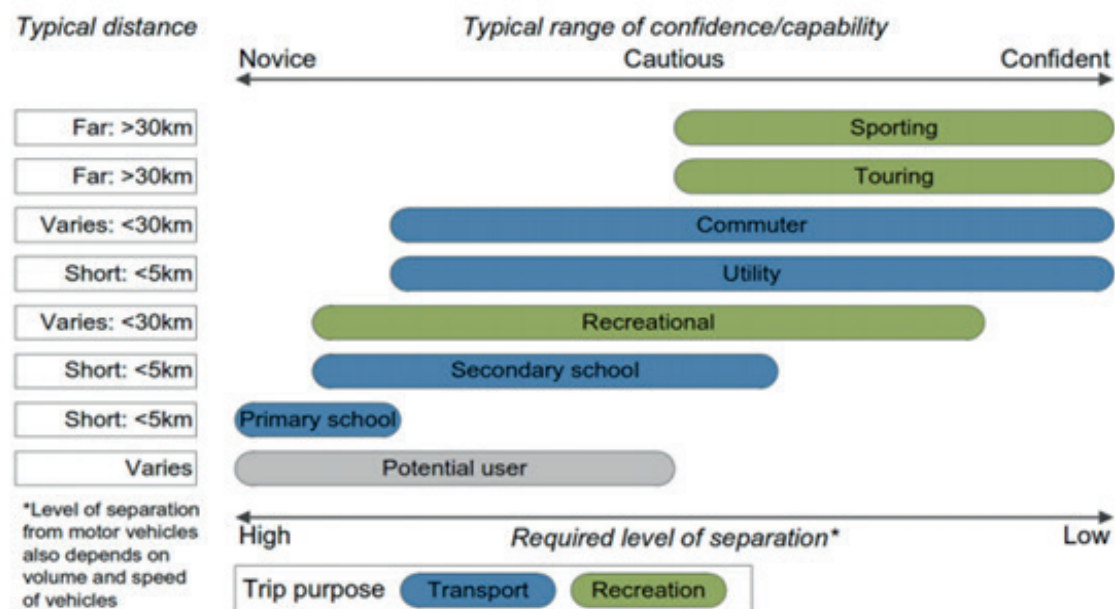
Typical distance

Typical range of confidence/capability

Novice

Cautious

Confident

| Typical distance | |
|---|---|
| Far: >30km | Sporting |
| Far: >30km | Touring |
| Varies: <30km | Commuter |
| Short: <5km | Utility |
| Varies: <30km | Recreational |
| Short: <5km | Secondary school |
| Short: <5km | Primary school |
| Varies | Potential user |

*Level of separation from motor vehicles also depends on volume and speed of vehicles

High

Required level of separation*

Low

Trip purpose

Transport

Recreation